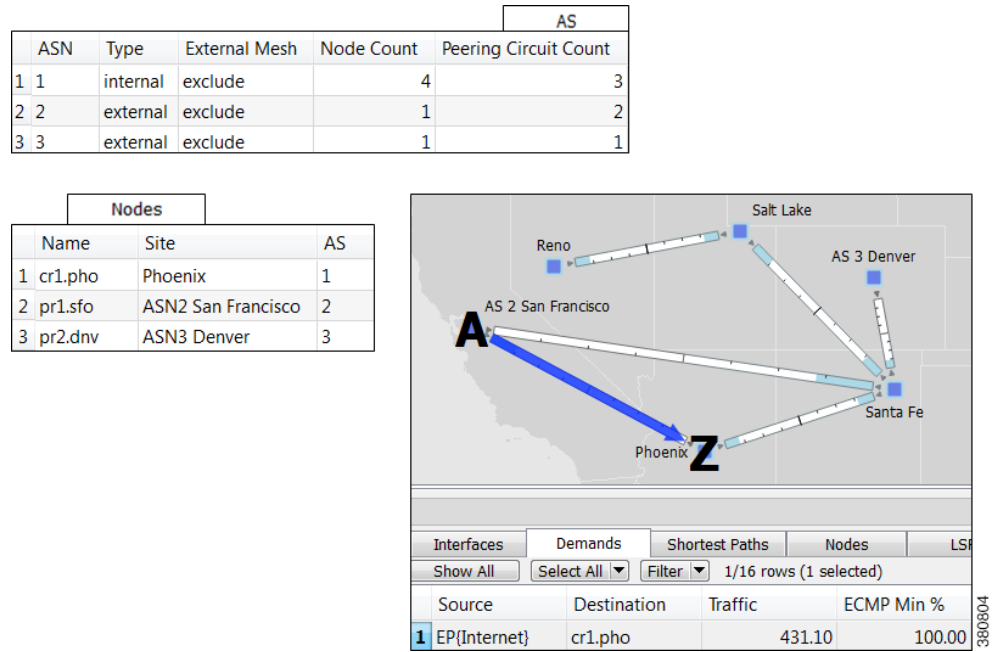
AS

| | ASN | Type | External Mesh | Node Count | Peering Circuit Count |
|---|---|---|---|---|---|
| 1 | 1 | internal | exclude | 4 | 3 |
| 2 | 2 | external | exclude | 1 | 2 |
| 3 | 3 | external | exclude | 1 | 1 |

Nodes

| | Name | Site | AS |
|---|---|---|---|
| 1 | cr1.pho | Phoenix | 1 |
| 2 | pr1.sfo | ASN2 San Francisco | 2 |
| 3 | pr2.dnv | ASN3 Denver | 3 |

Salt Lake
Reno
AS 3 Denver
AS 2 San Francisco
A
Santa Fe
Phoenix
Z

Interfaces | Demands | Shortest Paths | Nodes | LSP

Show All | Select All | Filter | 1/16 rows (1 selected)

| | Source | Destination | Traffic | ECMP Min % |
|---|---|---|---|---|
| 1 | EP{Internet} | cr1.pho | 431.10 | 100.00 |

380804